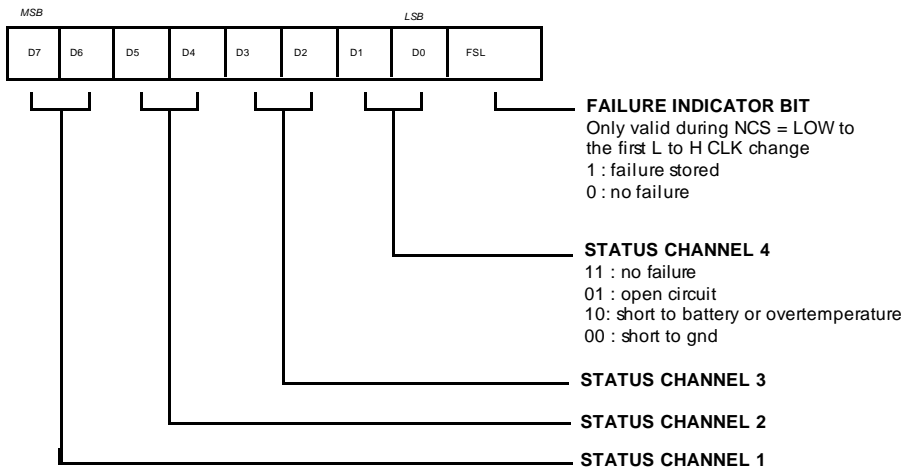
MSB

LSB

| D7 | D6 | D5 | D4 | D3 | D2 | D1 | D0 | FSL |
|---|---|---|---|---|---|---|---|---|

FAILURE INDICATOR BIT
Only valid during NCS = LOW to the first L to H CLK change
1 : failure stored
0 : no failure

STATUS CHANNEL 4
11 : no failure
01 : open circuit
10: short to battery or overtemperature
00 : short to gnd

STATUS CHANNEL 3

STATUS CHANNEL 2

STATUS CHANNEL 1